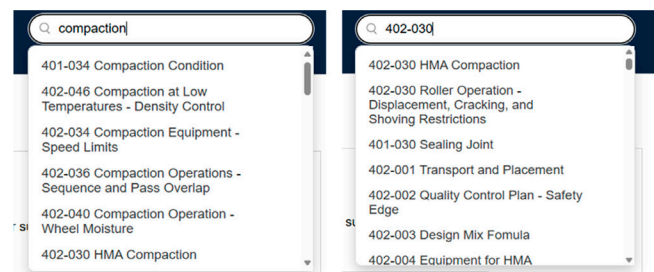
compaction

401-034 Compaction Condition

402-046 Compaction at Low Temperatures - Density Control

402-034 Compaction Equipment - Speed Limits

402-036 Compaction Operations - Sequence and Pass Overlap

402-040 Compaction Operation - Wheel Moisture

402-030 HMA Compaction

402-030

402-030 HMA Compaction

402-030 Roller Operation - Displacement, Cracking, and Shoving Restrictions

401-030 Sealing Joint

402-001 Transport and Placement

402-002 Quality Control Plan - Safety Edge

402-003 Design Mix Fomula

402-004 Equipment for HMA